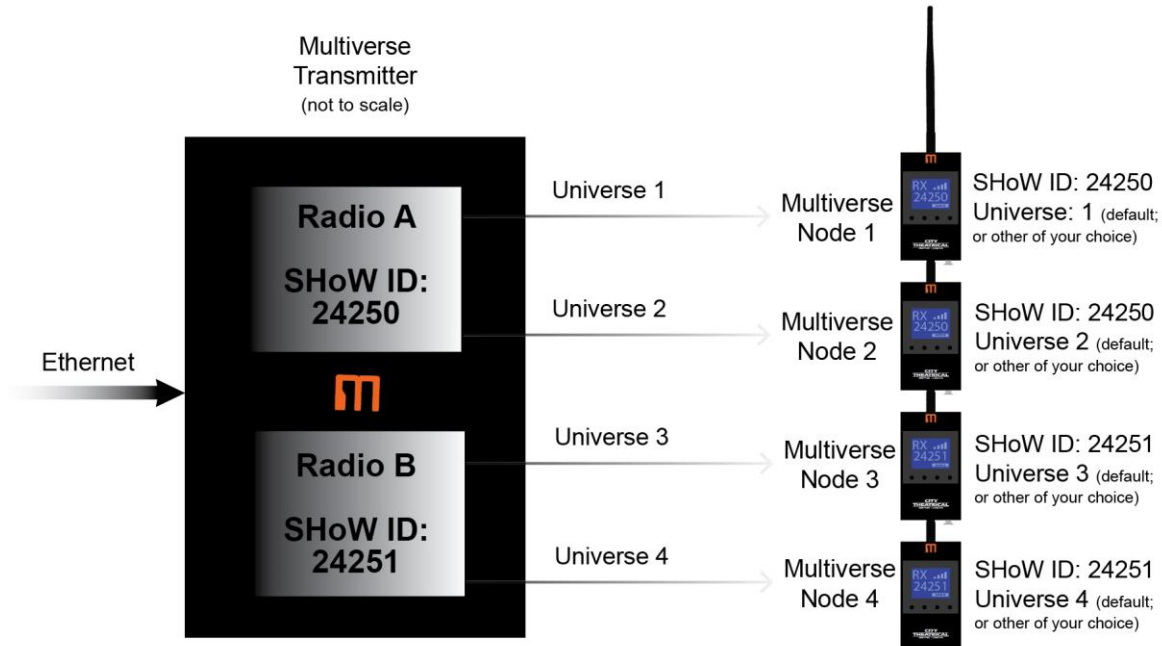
Multiverse Transmitter (not to scale)

Ethernet

Radio A

SHoW ID: 24250

m

Radio B

SHoW ID: 24251

Universe 1

Universe 2

Universe 3

Universe 4

Multiverse Node 1

m

RX 24250

CITY THEATRICAL

SHoW ID: 24250
Universe: 1 (default; or other of your choice)

Multiverse Node 2

m

RX 24250

CITY THEATRICAL

SHoW ID: 24250
Universe 2 (default; or other of your choice)

Multiverse Node 3

m

RX 24251

CITY THEATRICAL

SHoW ID: 24251
Universe 3 (default; or other of your choice)

Multiverse Node 4

m

RX 24251

CITY THEATRICAL

SHoW ID: 24251
Universe 4 (default; or other of your choice)